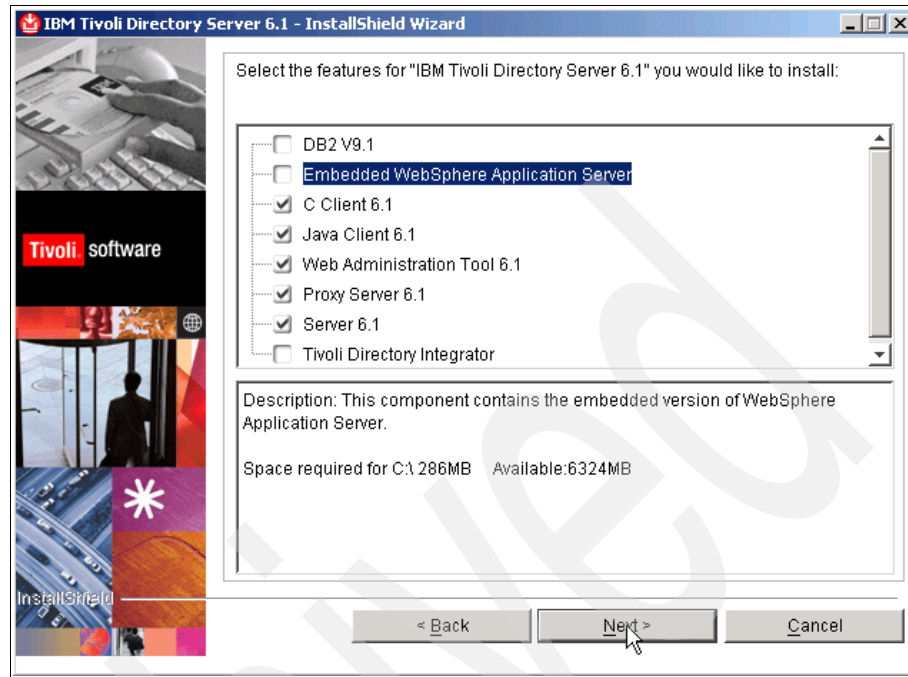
IBM Tivoli Directory Server 6.1 - InstallShield Wizard

Select the features for "IBM Tivoli Directory Server 6.1" you would like to install:

DB2 V9.1
Embedded WebSphere Application Server
C Client 6.1
Java Client 6.1
Web Administration Tool 6.1
Proxy Server 6.1
Server 6.1
Tivoli Directory Integrator

Description: This component contains the embedded version of WebSphere Application Server.

Space required for C:\ 286MB Available:6324MB

Tivoli. software

InstallShield

< Back
Next >
Cancel